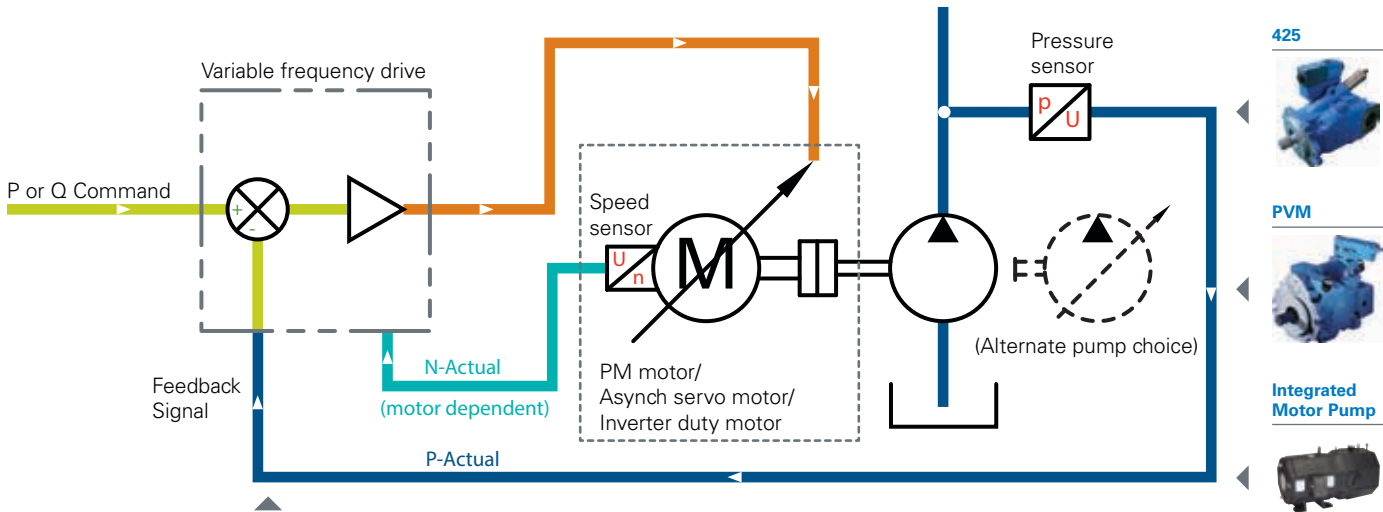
Variable frequency drive

P or Q Command

+

-

Speed sensor

U

n

M

Pressure sensor

p

U

425

PVM

Integrated Motor Pump

(Alternate pump choice)

N-Actual

(motor dependent)

PM motor/
Asynch servo motor/
Inverter duty motor

Feedback Signal

P-Actual